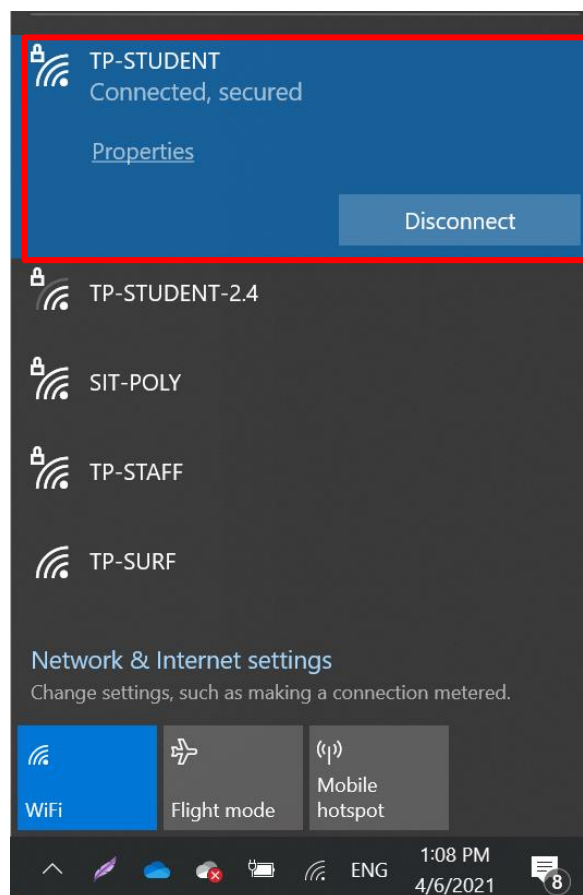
TP-STUDENT
Connected, secured

Properties

Disconnect

TP-STUDENT-2.4

SIT-POLY

TP-STAFF

TP-SURF

Network & Internet settings
Change settings, such as making a connection metered.

WiFi

Flight mode

Mobile hotspot

ENG
1:08 PM
4/6/2021
8